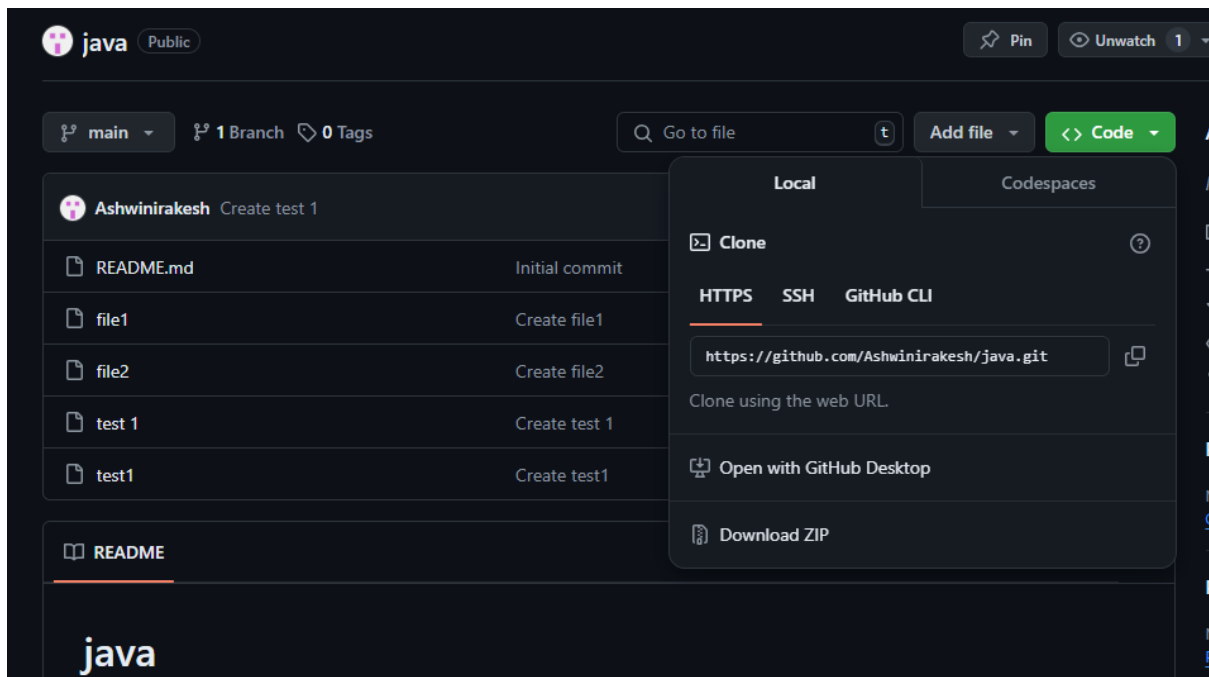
java Public

Pin Unwatch 1

main 1 Branch 0 Tags

Go to file t Add file Code

Ashwinirakesh Create test 1

| | |
|---|---|
| README.md | Initial commit |
| file1 | Create file1 |
| file2 | Create file2 |
| test 1 | Create test 1 |
| test1 | Create test1 |

Local Codespaces

Clone

HTTPS SSH GitHub CLI

https://github.com/Ashwinirakesh/java.git

Clone using the web URL.

Open with GitHub Desktop

Download ZIP

README

java